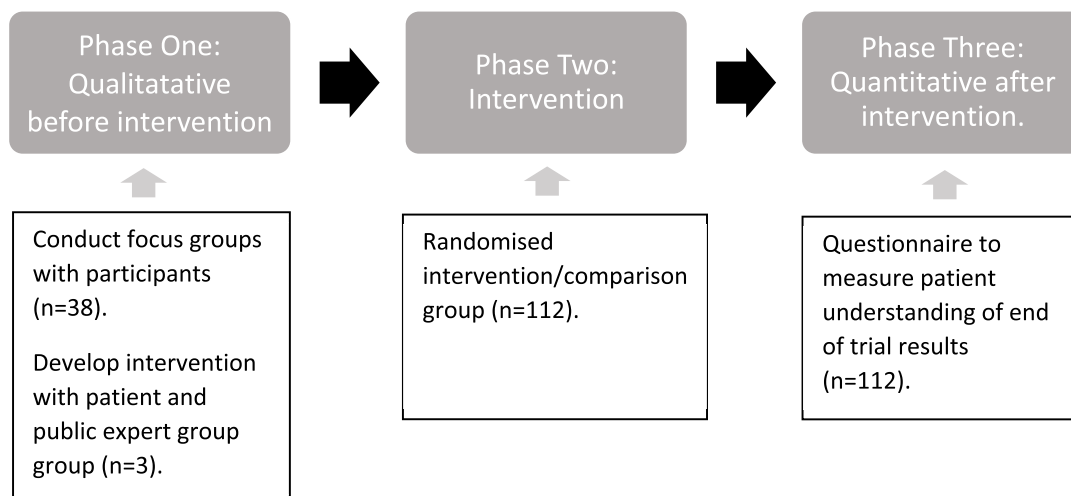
Phase One: Qualitatative before intervention

Phase Two: Intervention

Phase Three: Quantitative after intervention.

Conduct focus groups with participants (n=38).

Develop intervention with patient and public expert group group (n=3).

Randomised intervention/comparison group (n=112).

Questionnaire to measure patient understanding of end of trial results (n=112).